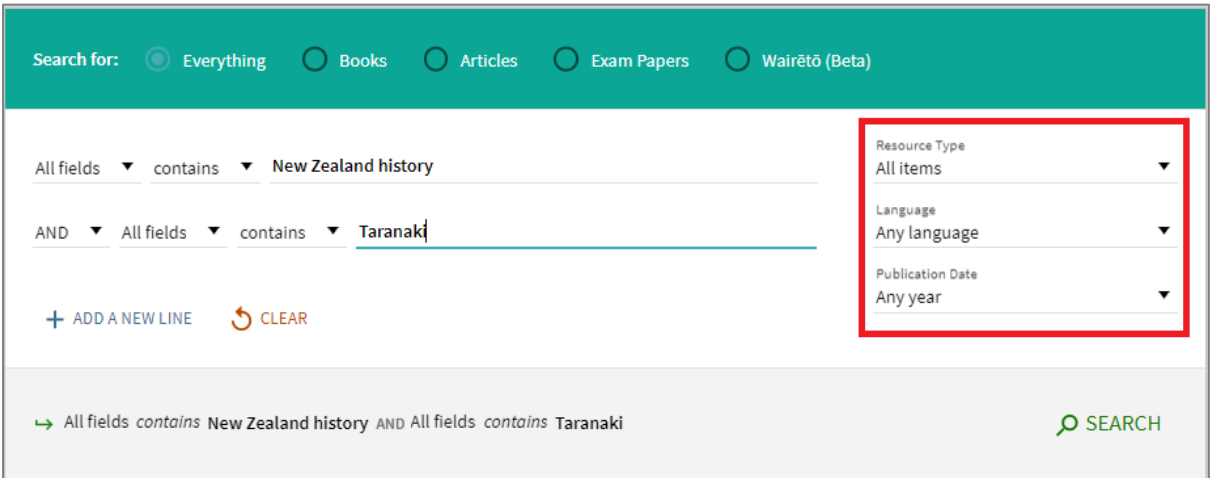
Search for: Everything Books Articles Exam Papers Wairētō (Beta)

All fields contains New Zealand history

AND All fields contains Taranaki

+ ADD A NEW LINE CLEAR

Resource Type
All items

Language
Any language

Publication Date
Any year

All fields *contains* New Zealand history AND All fields *contains* Taranaki

SEARCH